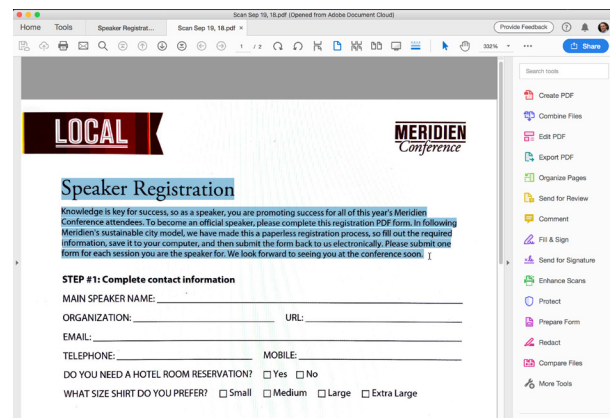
Scan Sep 19, 18.pdf (Opened from Adobe Document Cloud)

Home Tools Speaker Registrat... Scan Sep 19, 18.pdf ×

Provide Feedback ?

1 / 2 332% ••• Share

LOCAL

MERIDIEN Conference

Speaker Registration

Knowledge is key for success, so as a speaker, you are promoting success for all of this year's Meridien Conference attendees. To become an official speaker, please complete this registration PDF form. In following Meridien's sustainable city model, we have made this a paperless registration process, so fill out the required information, save it to your computer, and then submit the form back to us electronically. Please submit one form for each session you are the speaker for. We look forward to seeing you at the conference soon.

STEP #1: Complete contact information

MAIN SPEAKER NAME: ______

ORGANIZATION: ______ URL: ______

EMAIL: ______

TELEPHONE: ______ MOBILE: ______

DO YOU NEED A HOTEL ROOM RESERVATION? ☐ Yes ☐ No

WHAT SIZE SHIRT DO YOU PREFER? ☐ Small ☐ Medium ☐ Large ☐ Extra Large

Search tools

Create PDF

Combine Files

Edit PDF

Export PDF

Organize Pages

Send for Review

Comment

Fill & Sign

Send for Signature

Enhance Scans

Protect

Prepare Form

Redact

Compare Files

More Tools